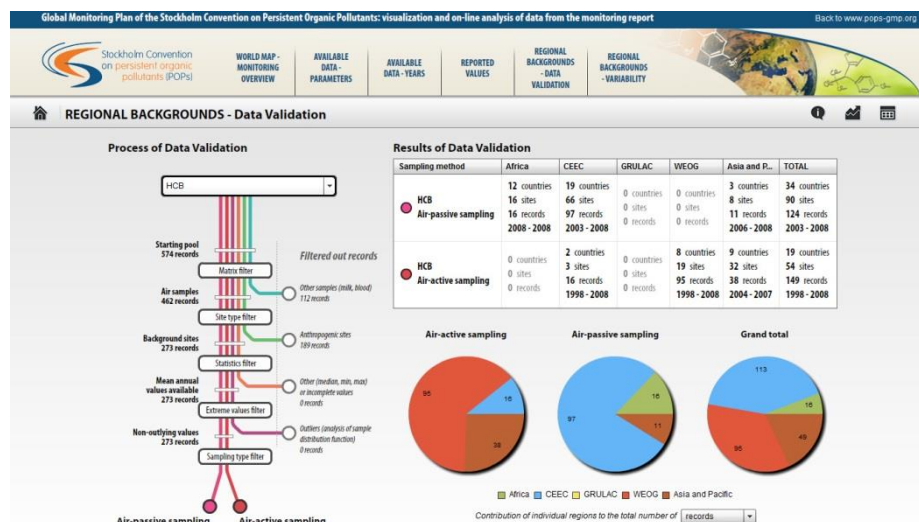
Global Monitoring Plan of the Stockholm Convention on Persistent Organic Pollutants: visualization and on-line analysis of data from the monitoring report

Back to www.pops-gmp.org

Stockholm Convention on persistent organic pollutants (POPs)

WORLD MAP - MONITORING OVERVIEW

AVAILABLE DATA - PARAMETERS

AVAILABLE DATA - YEARS

REPORTED VALUES

REGIONAL BACKGROUNDS - DATA VALIDATION

REGIONAL BACKGROUNDS - VARIABILITY

REGIONAL BACKGROUNDS - Data Validation

Process of Data Validation

HCB

Starting pool 574 records

Filtered out records

Matrix filter

Air samples 462 records

Other samples (milk, blood) 112 records

Site type filter

Background sites 273 records

Anthropogenic sites 189 records

Statistics filter

Mean annual values available 273 records

Other (median, min, max) or incomplete values 0 records

Extreme values filter

Non-outlying values 273 records

Outliers (analysis of sample distribution function) 0 records

Sampling type filter

Air-passive sampling

Air-active sampling

Results of Data Validation

| Sampling method | Africa | CEEC | GRULAC | WEOG | Asia and P... | TOTAL |
|---|---|---|---|---|---|---|
| HCB Air-passive sampling | 12 countries 16 sites 16 records 2008 - 2008 | 19 countries 66 sites 97 records 2003 - 2008 | 0 countries 0 sites 0 records | 0 countries 0 sites 0 records | 3 countries 8 sites 11 records 2006 - 2008 | 34 countries 90 sites 124 records 2003 - 2008 |
| HCB Air-active sampling | 0 countries 0 sites 0 records | 2 countries 3 sites 16 records 1998 - 2008 | 0 countries 0 sites 0 records | 8 countries 19 sites 95 records 1998 - 2008 | 9 countries 32 sites 38 records 2004 - 2007 | 19 countries 54 sites 149 records 1998 - 2008 |

Air-active sampling

95

16

38

Air-passive sampling

97

16

11

Grand total

113

16

49

95

Africa CEEC GRULAC WEOG Asia and Pacific

Contribution of individual regions to the total number of records